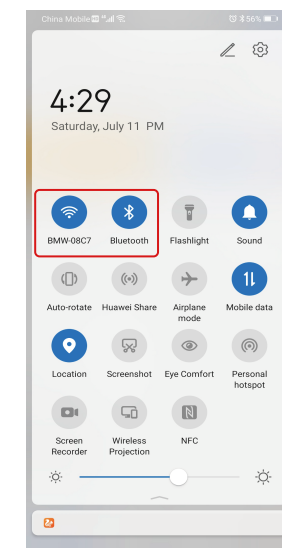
China Mobile 56%

4:29
Saturday, July 11 PM

BMW-08C7
Bluetooth
Flashlight
Sound
Auto-rotate
Huawei Share
Airplane mode
Mobile data
Location
Screenshot
Eye Comfort
Personal hotspot
Screen Recorder
Wireless Projection
NFC